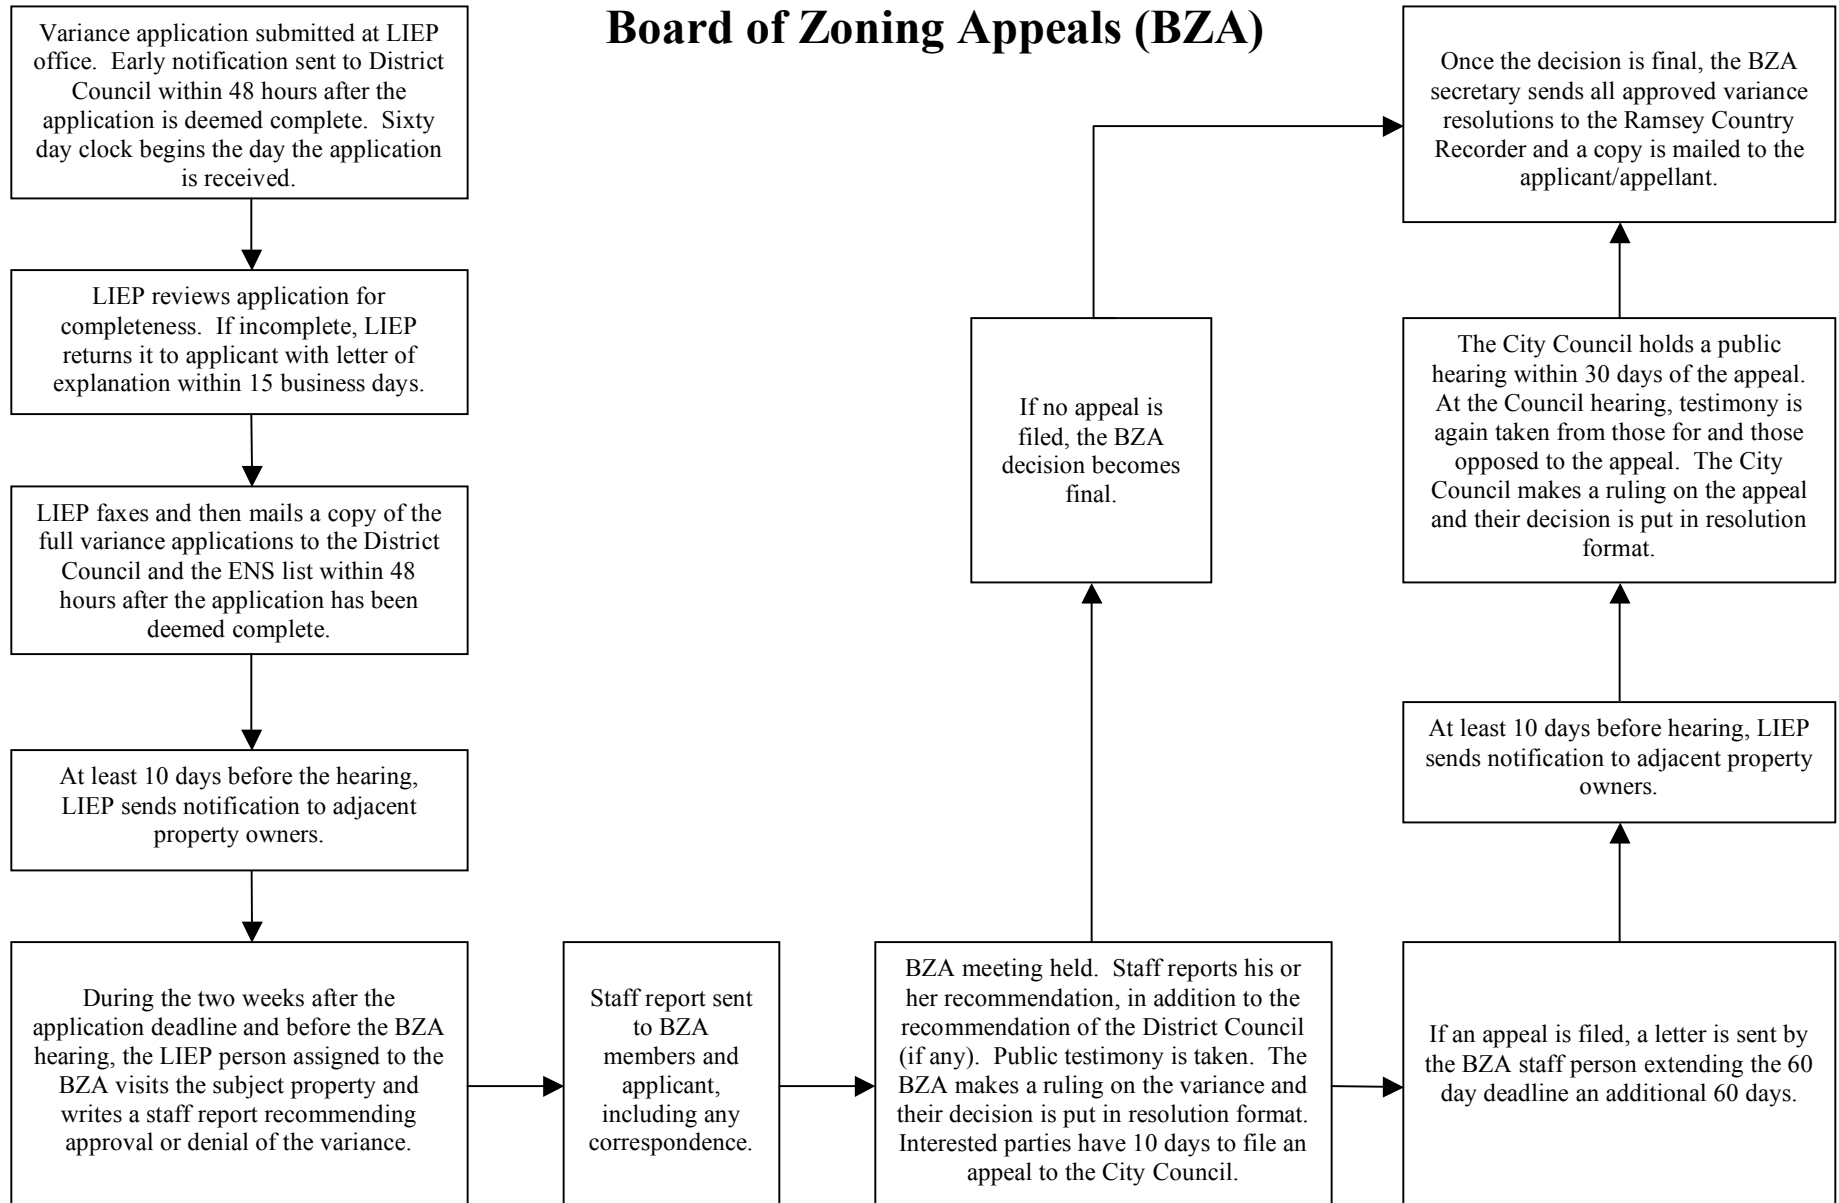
Board of Zoning Appeals (BZA)

Variance application submitted at LIEP office. Early notification sent to District Council within 48 hours after the application is deemed complete. Sixty day clock begins the day the application is received.

LIEP reviews application for completeness. If incomplete, LIEP returns it to applicant with letter of explanation within 15 business days.

LIEP faxes and then mails a copy of the full variance applications to the District Council and the ENS list within 48 hours after the application has been deemed complete.

At least 10 days before the hearing, LIEP sends notification to adjacent property owners.

During the two weeks after the application deadline and before the BZA hearing, the LIEP person assigned to the BZA visits the subject property and writes a staff report recommending approval or denial of the variance.

Staff report sent to BZA members and applicant, including any correspondence.

BZA meeting held. Staff reports his or her recommendation, in addition to the recommendation of the District Council (if any). Public testimony is taken. The BZA makes a ruling on the variance and their decision is put in resolution format. Interested parties have 10 days to file an appeal to the City Council.

If no appeal is filed, the BZA decision becomes final.

If an appeal is filed, a letter is sent by the BZA staff person extending the 60 day deadline an additional 60 days.

At least 10 days before hearing, LIEP sends notification to adjacent property owners.

The City Council holds a public hearing within 30 days of the appeal. At the Council hearing, testimony is again taken from those for and those opposed to the appeal. The City Council makes a ruling on the appeal and their decision is put in resolution format.

Once the decision is final, the BZA secretary sends all approved variance resolutions to the Ramsey Country Recorder and a copy is mailed to the applicant/appellant.